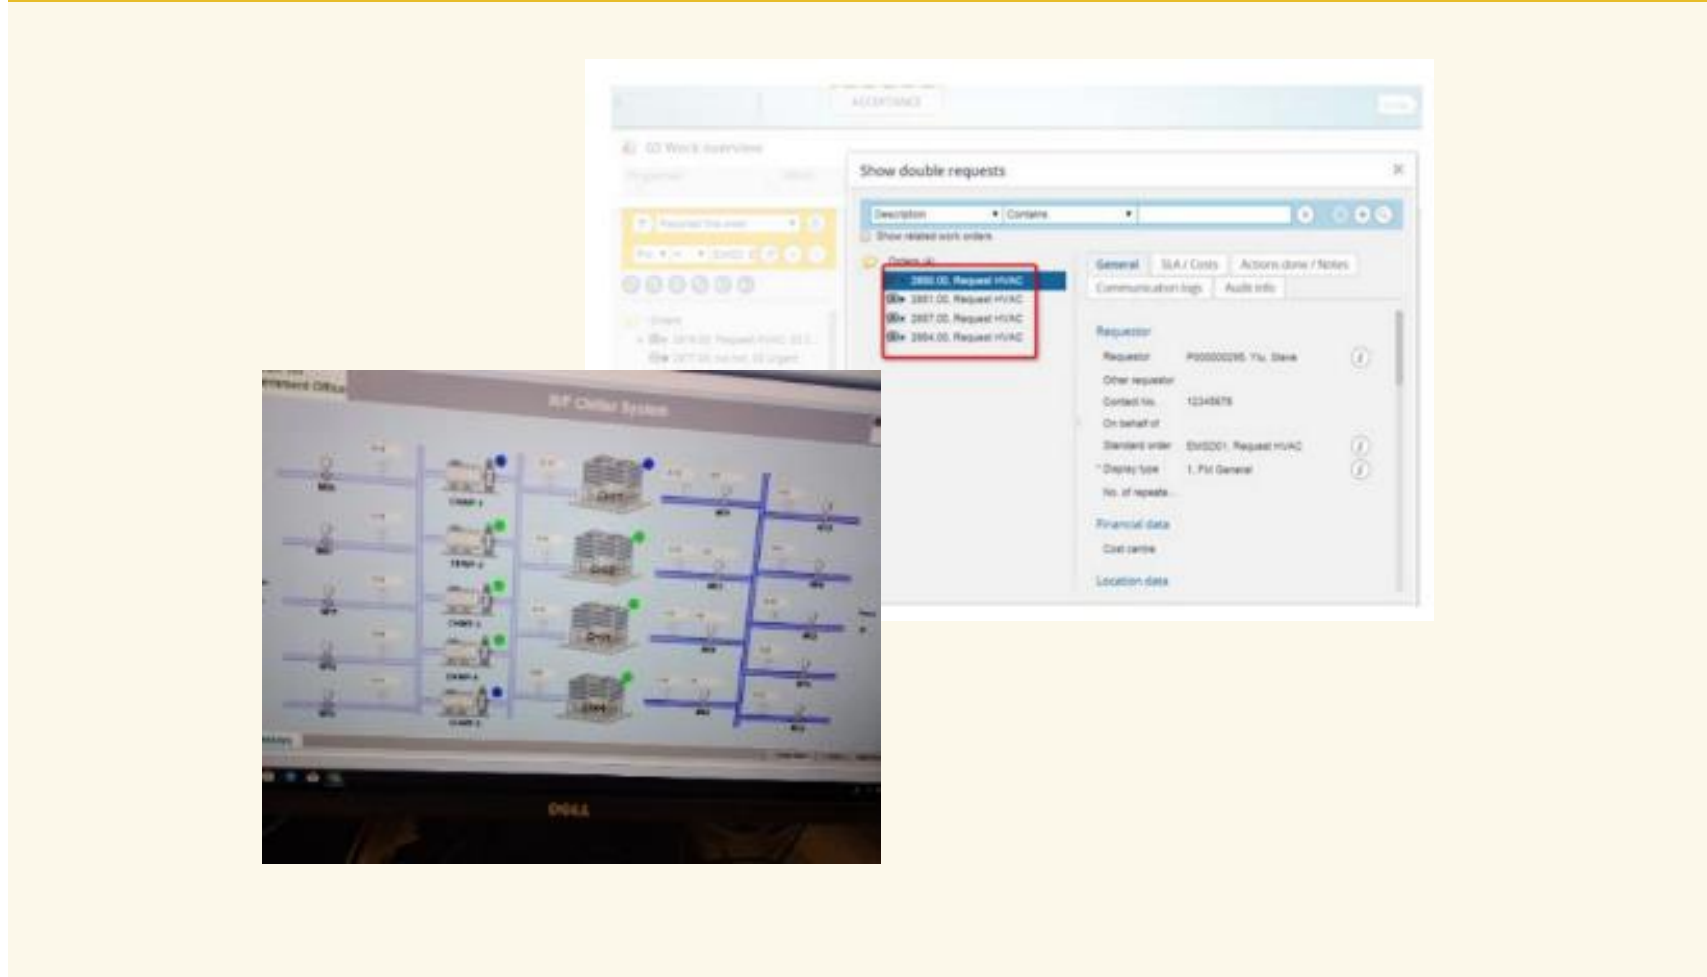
ACCEPTANCE

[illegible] Work overview

Show double requests

Description
Contains

Show related work orders

Orders (4)
2850.00. Request HVAC
2851.00. Request HVAC
2857.00. Request HVAC
2864.00. Request HVAC

General
SLA / Costs
Actions done / Notes
Communication logs
Audit info

Requestor
Requestor P000000295. Yiu, Steve
Other requestor
Contact no. 12345678
On behalf of
Standard order EMSD01. Request HVAC
* Display type 1. FM General
No. of repeats

Financial data
Cost centre

Location data

R/F Chiller System

DELL